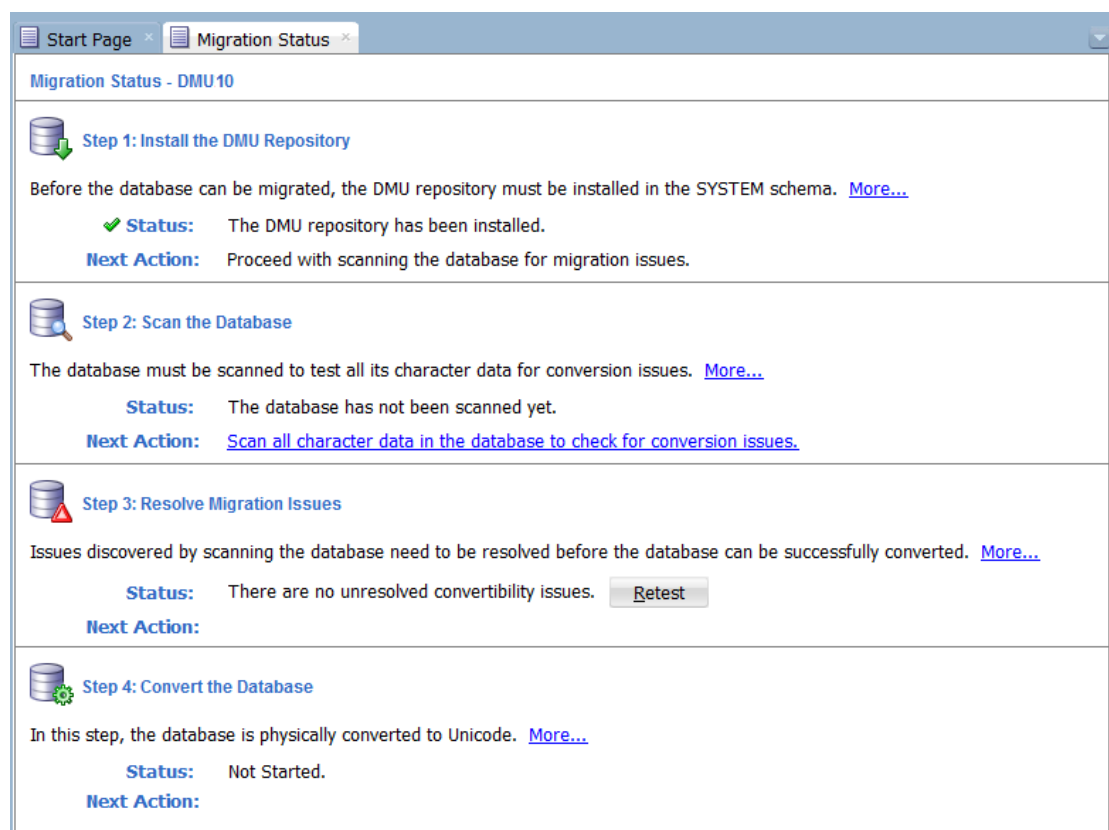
Start Page × Migration Status ×

Migration Status - DMU10

Step 1: Install the DMU Repository

Before the database can be migrated, the DMU repository must be installed in the SYSTEM schema. More...

Status: The DMU repository has been installed.

Next Action: Proceed with scanning the database for migration issues.

Step 2: Scan the Database

The database must be scanned to test all its character data for conversion issues. More...

Status: The database has not been scanned yet.

Next Action: Scan all character data in the database to check for conversion issues.

Step 3: Resolve Migration Issues

Issues discovered by scanning the database need to be resolved before the database can be successfully converted. More...

Status: There are no unresolved convertibility issues. Retest

Next Action:

Step 4: Convert the Database

In this step, the database is physically converted to Unicode. More...

Status: Not Started.

Next Action: